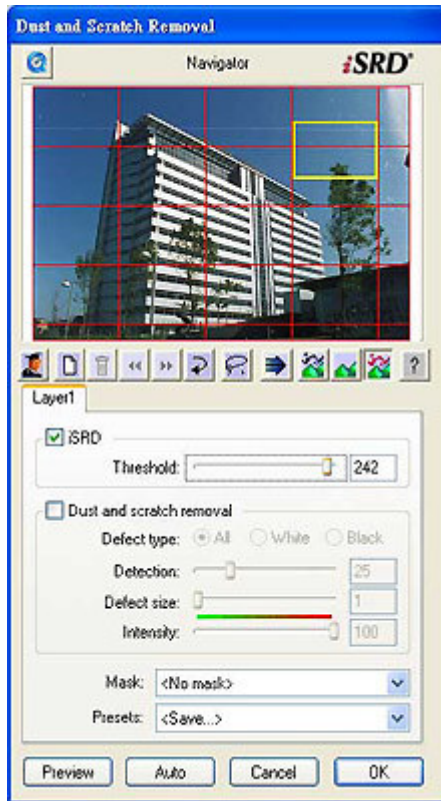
Dust and Scratch Removal

Navigator

iSRD®

?

Layer1

iSRD

Threshold: 242

Dust and scratch removal

Defect type: All White Black

Detection: 25

Defect size: 1

Intensity: 100

Mask: <No mask>

Presets: <Save...>

Preview

Auto

Cancel

OK